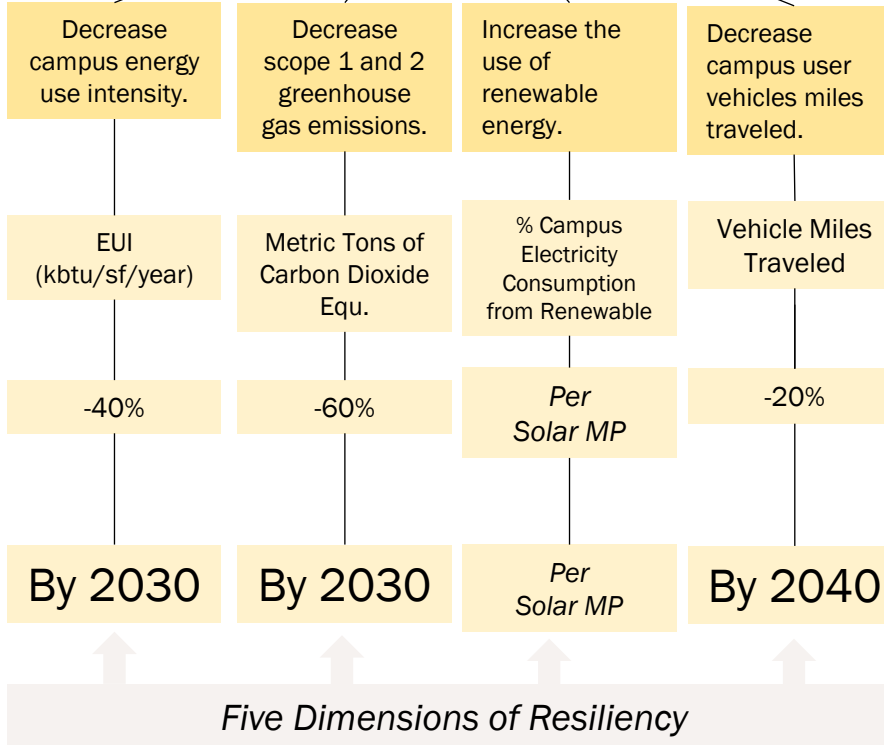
Decrease campus energy use intensity.

EUI (kbtu/sf/year)

-40%

By 2030

Decrease scope 1 and 2 greenhouse gas emissions.

Metric Tons of Carbon Dioxide Equ.

-60%

By 2030

Increase the use of renewable energy.

% Campus Electricity Consumption from Renewable

Per Solar MP

Per Solar MP

Decrease campus user vehicles miles traveled.

Vehicle Miles Traveled

-20%

By 2040

Five Dimensions of Resiliency